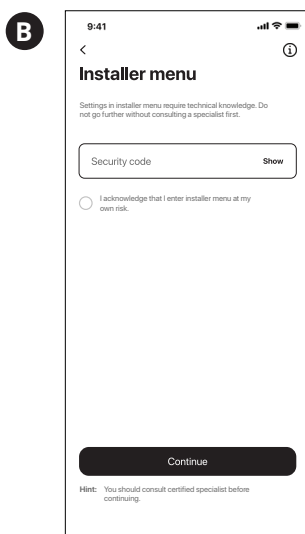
B

9:41

<

ⓘ

Installer menu

Settings in installer menu require technical knowledge. Do not go further without consulting a specialist first.

Security code

Show

I acknowledge that I enter installer menu at my own risk.

Continue

Hint: You should consult certified specialist before continuing.